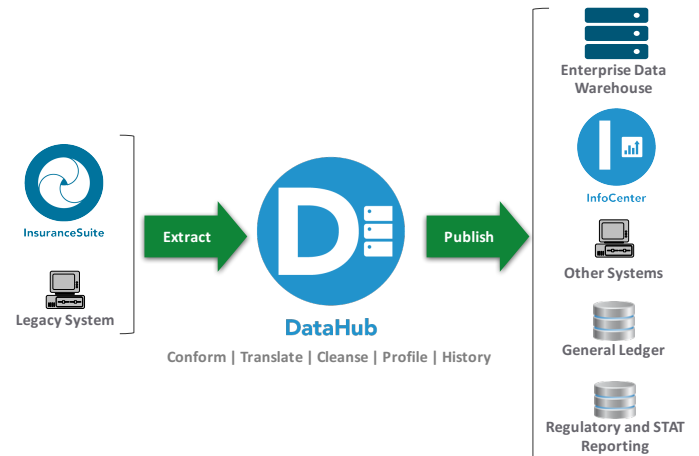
InsuranceSuite

Legacy System

Extract

DataHub

Conform | Translate | Cleanse | Profile | History

Publish

Enterprise Data Warehouse

InfoCenter

Other Systems

General Ledger

Regulatory and STAT Reporting